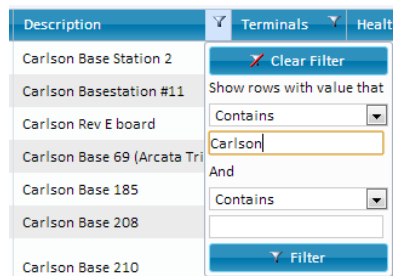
| Description | Terminals | Healt |
|---|---|---|
| Carlson Base Station 2 | | |
| Carlson Basestation #11 | | |
| Carlson Rev E board | | |
| Carlson Base 69 (Arcata Tri | | |
| Carlson Base 185 | | |
| Carlson Base 208 | | |
| Carlson Base 210 | | |

Clear Filter
Show rows with value that
Contains
Carlson
And
Contains
Filter